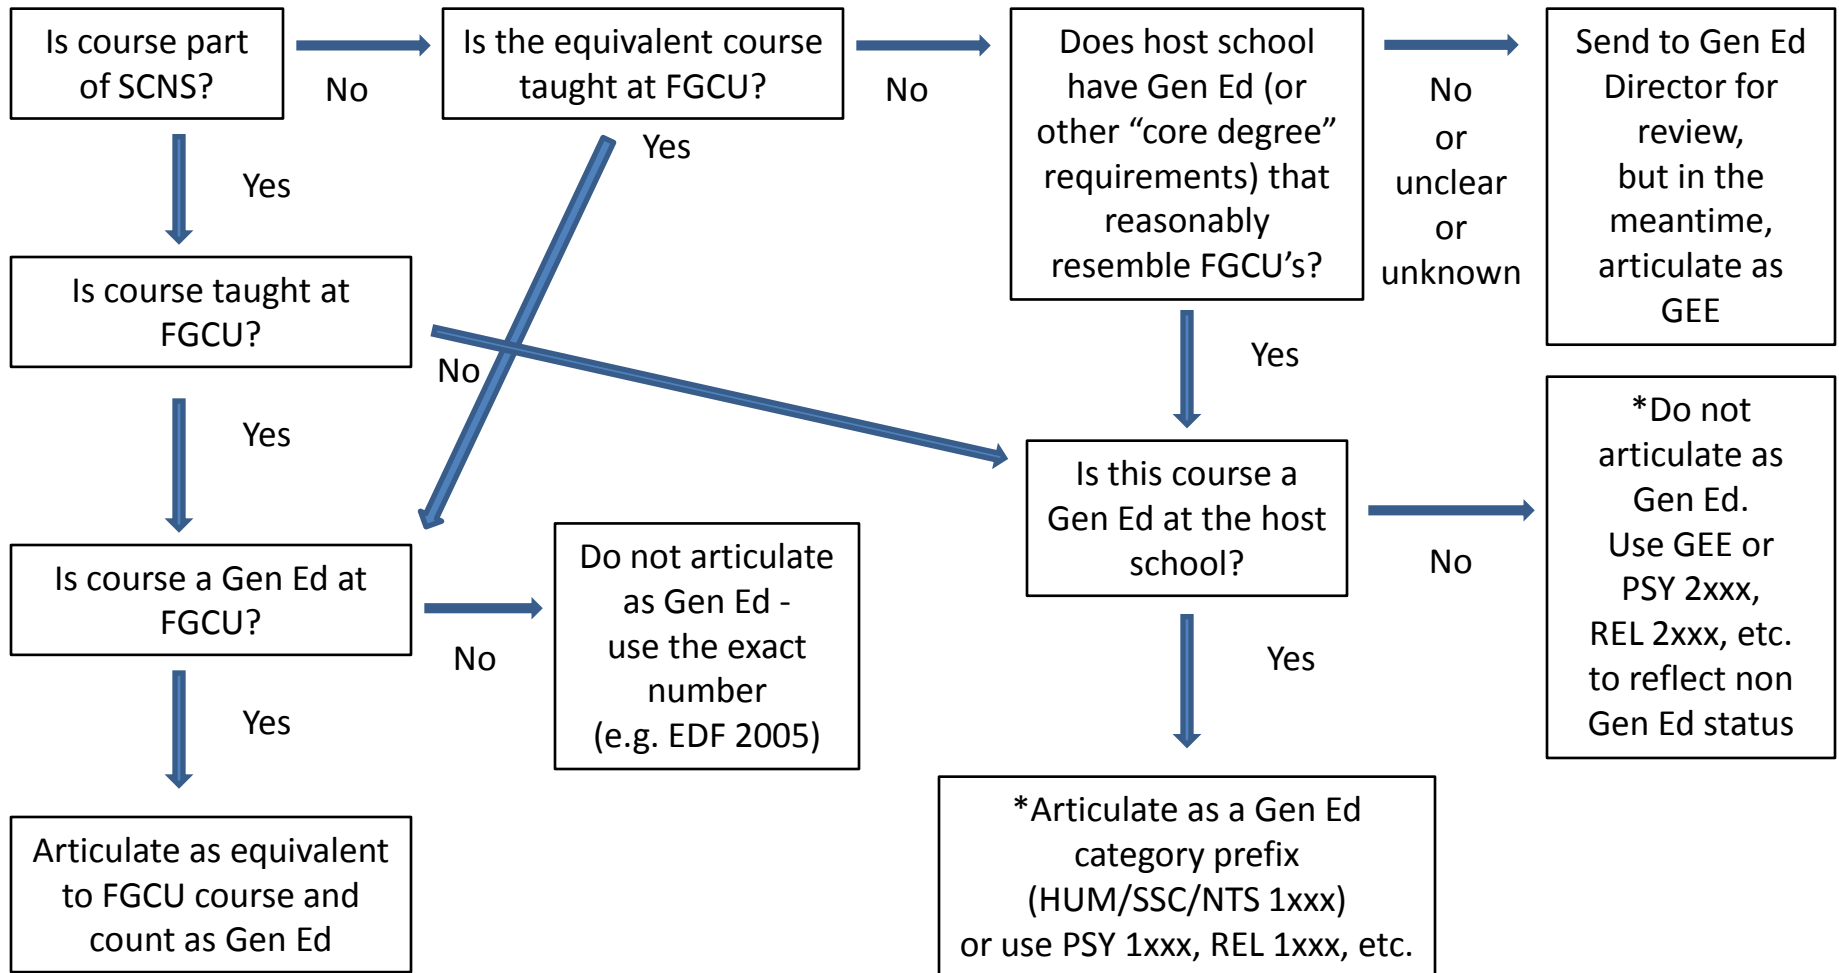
Is course part of SCNS?

No

Is the equivalent course taught at FGCU?

No

Does host school have Gen Ed (or other "core degree" requirements) that reasonably resemble FGCU's?

No or unclear or unknown

Send to Gen Ed Director for review, but in the meantime, articulate as GEE

Yes

Yes

Is course taught at FGCU?

No

Yes

Yes

Is this course a Gen Ed at the host school?

No

*Do not articulate as Gen Ed. Use GEE or PSY 2xxx, REL 2xxx, etc. to reflect non Gen Ed status

Is course a Gen Ed at FGCU?

No

Do not articulate as Gen Ed - use the exact number (e.g. EDF 2005)

Yes

Yes

Articulate as equivalent to FGCU course and count as Gen Ed

*Articulate as a Gen Ed category prefix (HUM/SSC/NTS 1xxx) or use PSY 1xxx, REL 1xxx, etc.